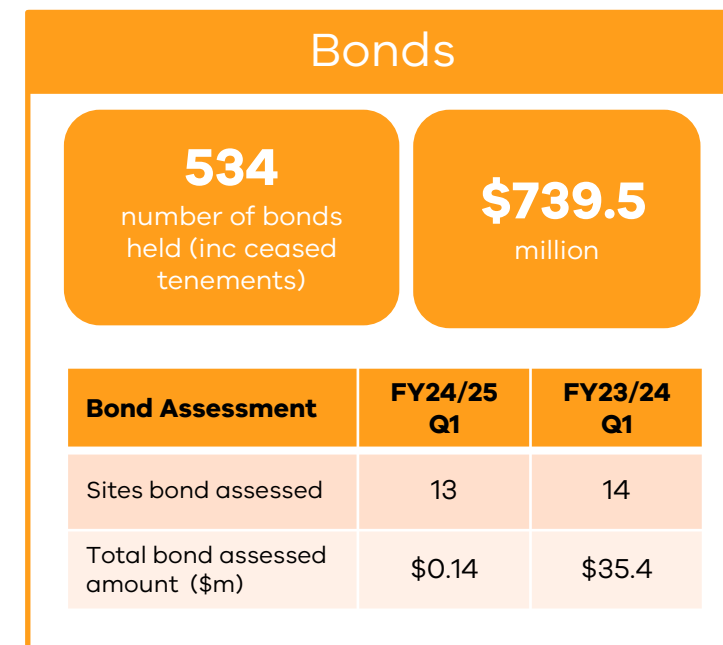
Bonds

534
number of bonds held (inc ceased tenements)

$739.5
million

| Bond Assessment | FY24/25 Q1 | FY23/24 Q1 |
|---|---|---|
| Sites bond assessed | 13 | 14 |
| Total bond assessed amount ($m) | $0.14 | $35.4 |